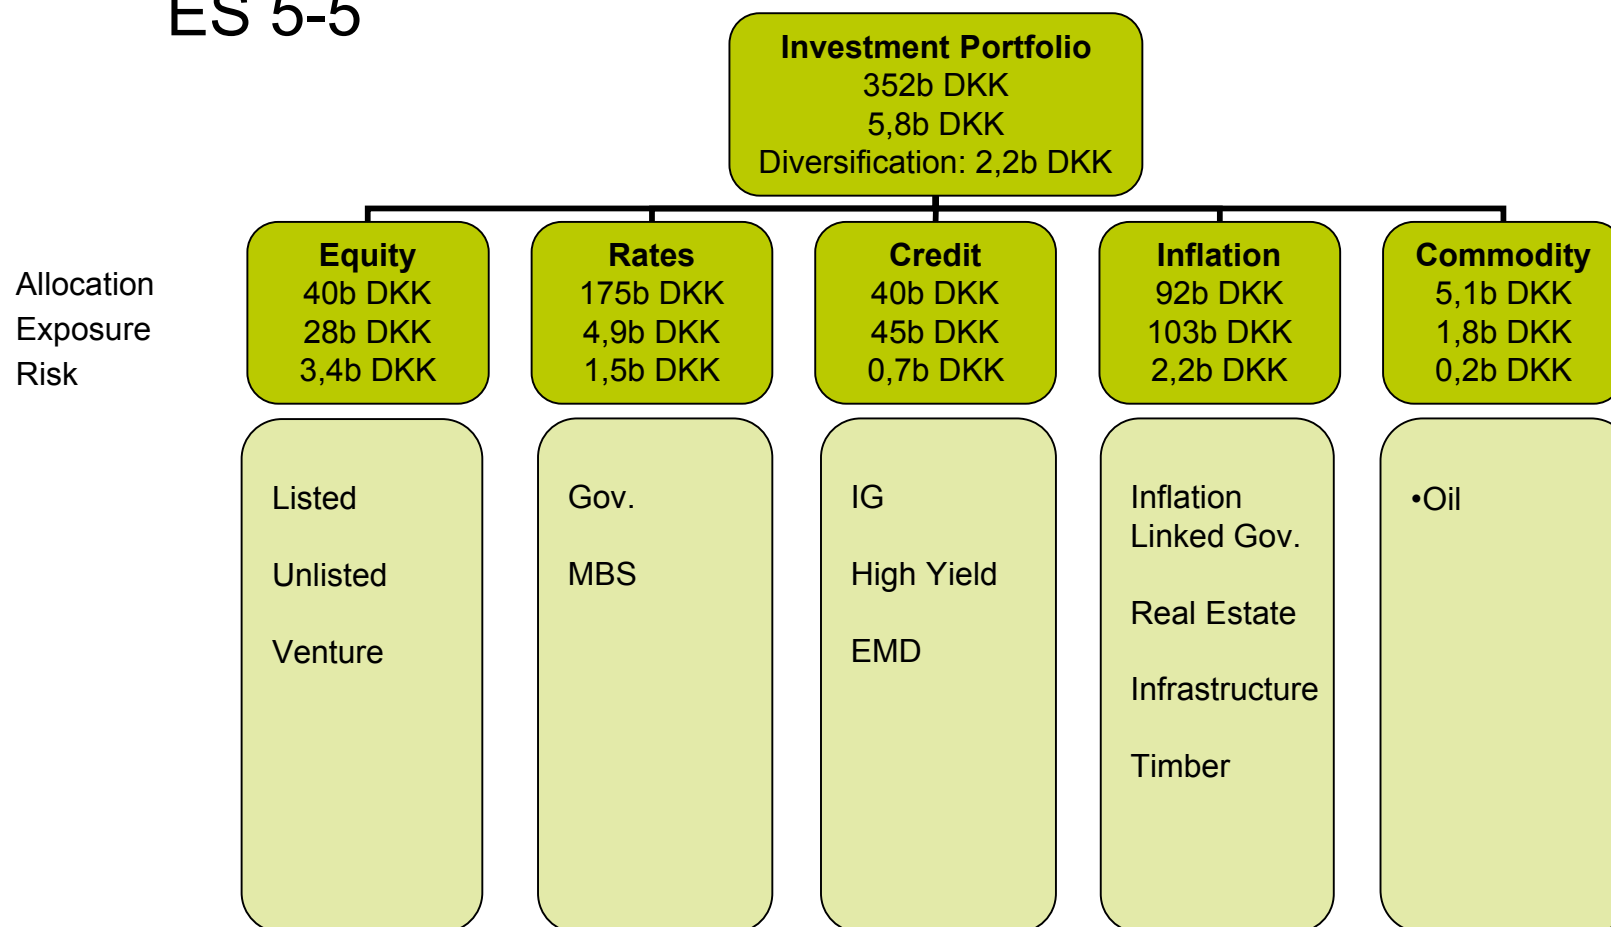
ES 5-5

Investment Portfolio
352b DKK
5,8b DKK
Diversification: 2,2b DKK

Allocation
Exposure
Risk

Equity
40b DKK
28b DKK
3,4b DKK

Rates
175b DKK
4,9b DKK
1,5b DKK

Credit
40b DKK
45b DKK
0,7b DKK

Inflation
92b DKK
103b DKK
2,2b DKK

Commodity
5,1b DKK
1,8b DKK
0,2b DKK

Listed

Unlisted

Venture

Gov.

MBS

IG

High Yield

EMD

Inflation Linked Gov.

Real Estate

Infrastructure

Timber

•Oil